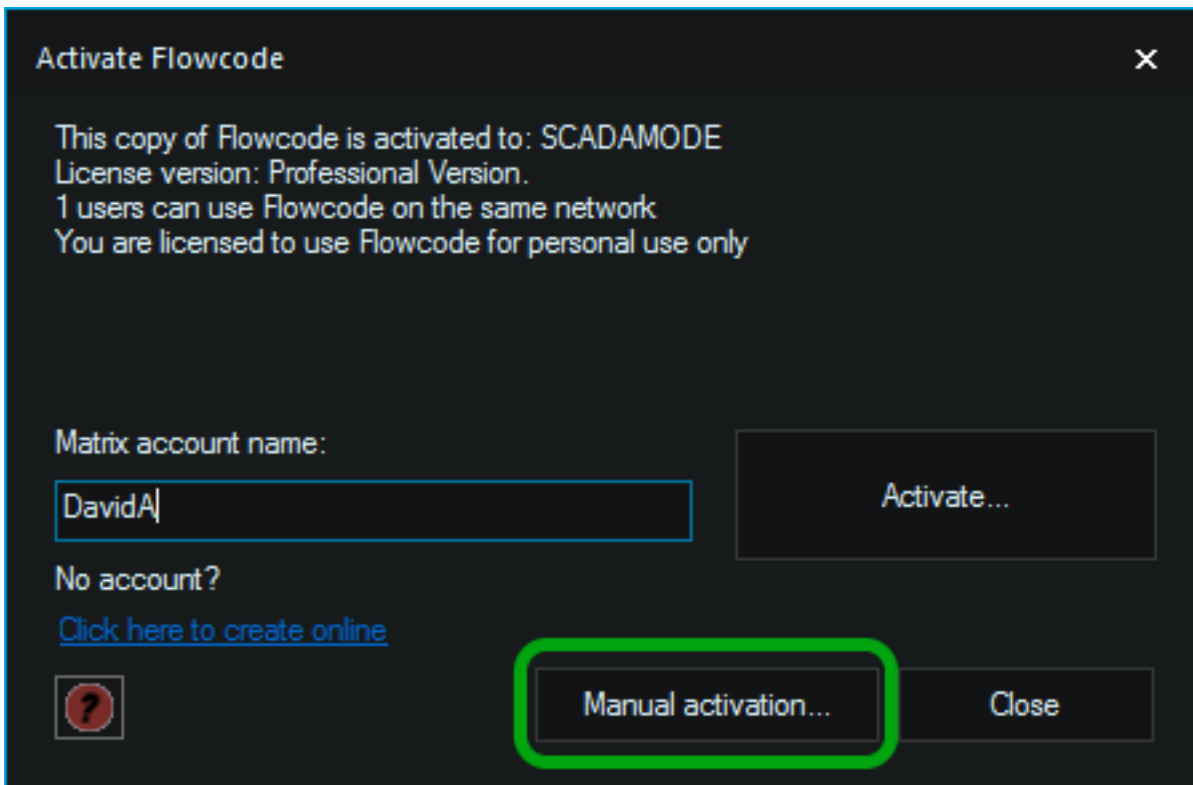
Activate Flowcode

×

This copy of Flowcode is activated to: SCADAMODE
License version: Professional Version.
1 users can use Flowcode on the same network
You are licensed to use Flowcode for personal use only

Matrix account name:

DavidA

Activate...

No account?

Click here to create online

?

Manual activation...

Close